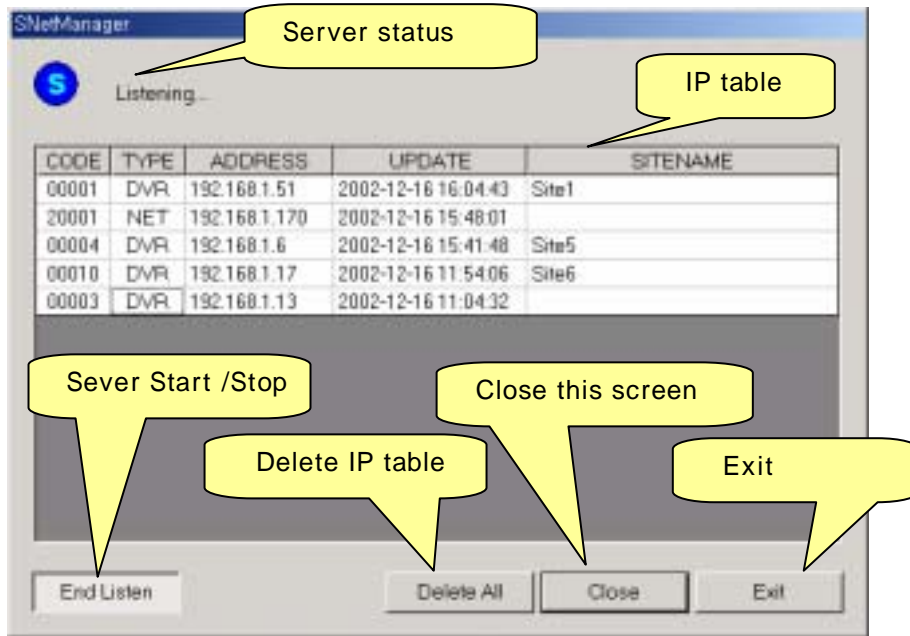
SNetManager

Server status

Listening...

IP table

| CODE | TYPE | ADDRESS | UPDATE | SITENAME |
|---|---|---|---|---|
| 00001 | DVR | 192.168.1.51 | 2002-12-16 16:04:43 | Site1 |
| 20001 | NET | 192.168.1.170 | 2002-12-16 15:48:01 | |
| 00004 | DVR | 192.168.1.6 | 2002-12-16 15:41:48 | Site5 |
| 00010 | DVR | 192.168.1.17 | 2002-12-16 11:54:06 | Site6 |
| 00003 | DVR | 192.168.1.13 | 2002-12-16 11:04:32 | |

Sever Start /Stop

Close this screen

Delete IP table

Exit

End Listen

Delete All

Close

Exit